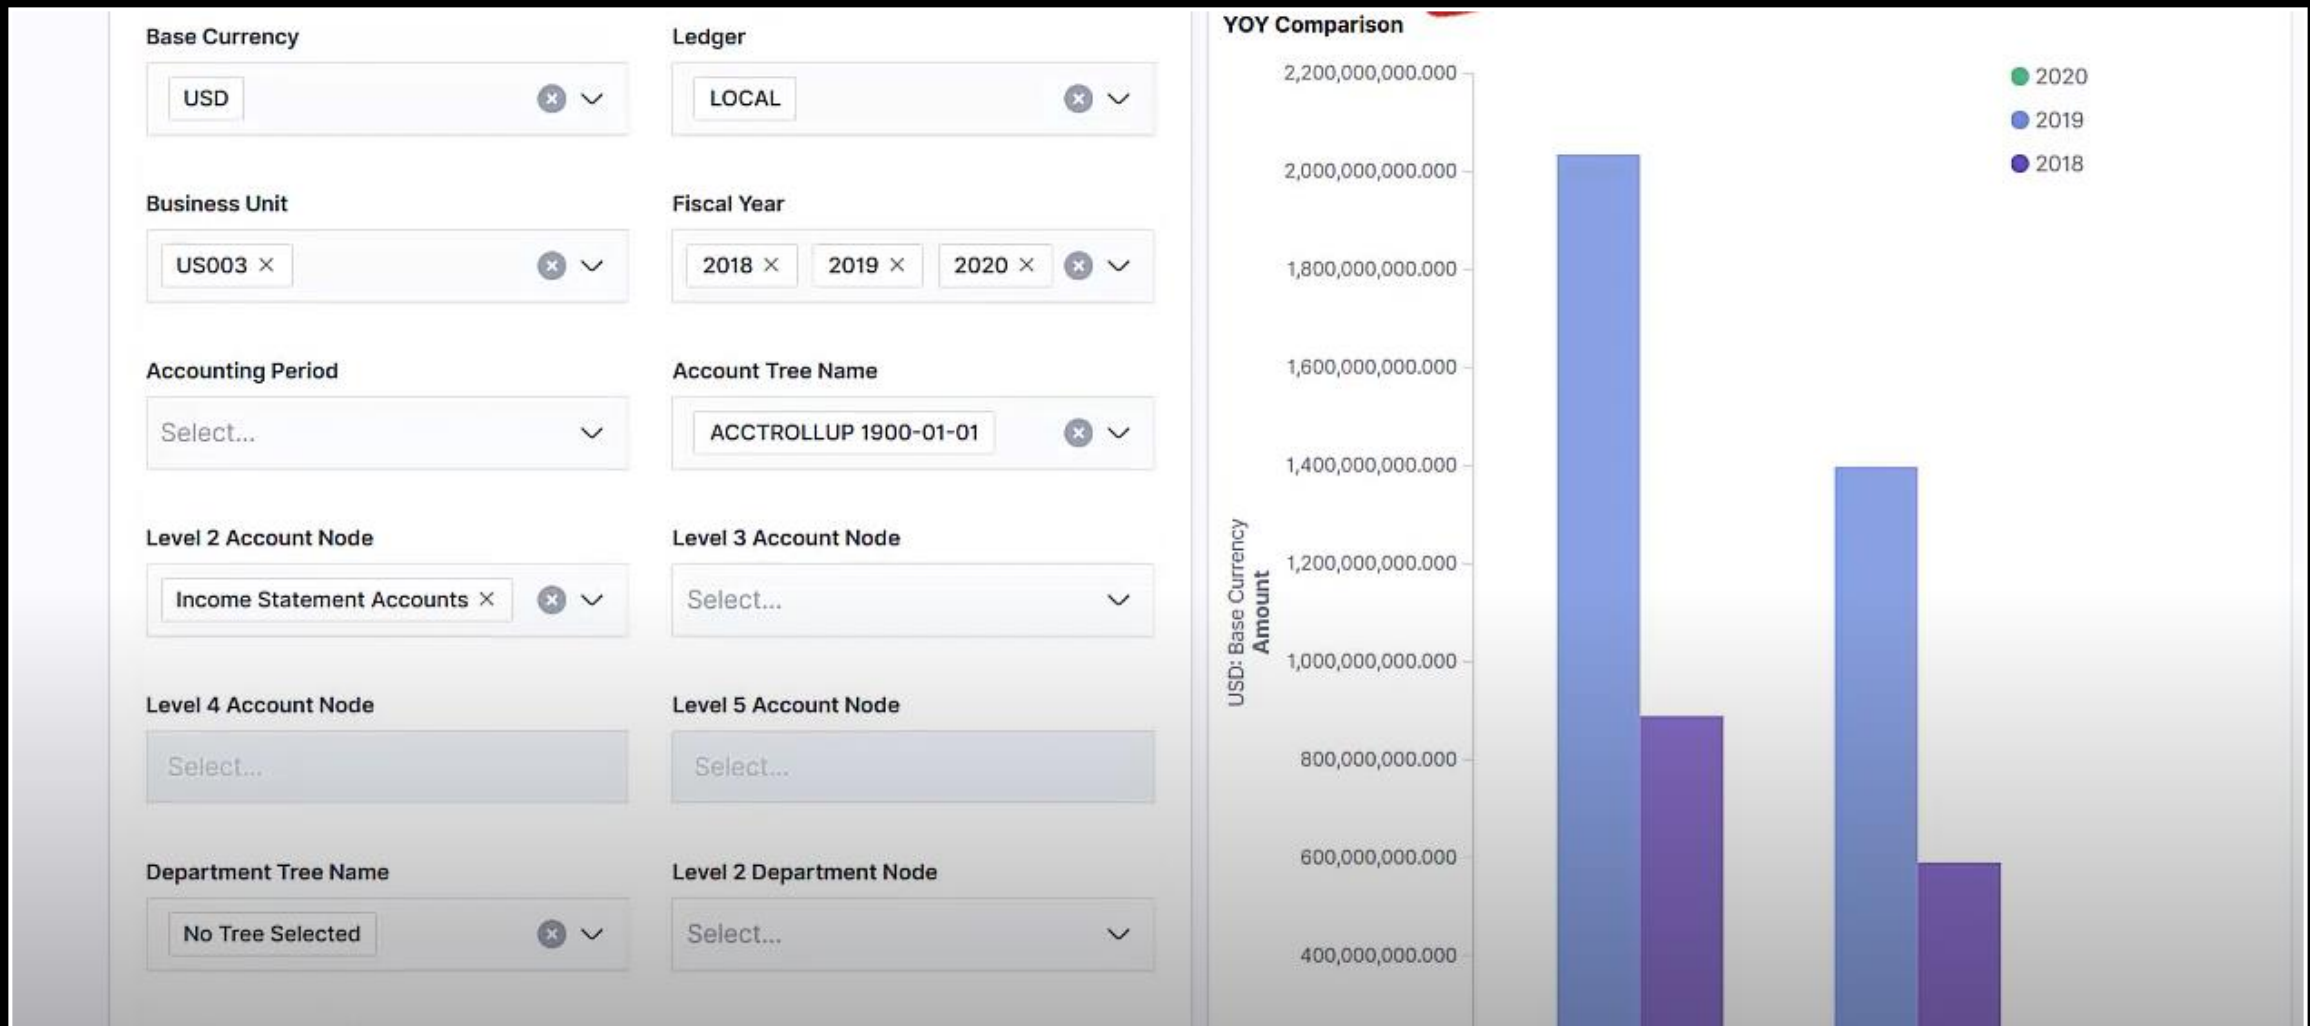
Base Currency

USD

Ledger

LOCAL

Business Unit

US003 ×

Fiscal Year

2018 × 2019 × 2020 ×

Accounting Period

Select...

Account Tree Name

ACCTROLLUP 1900-01-01

Level 2 Account Node

Income Statement Accounts ×

Level 3 Account Node

Select...

Level 4 Account Node

Select...

Level 5 Account Node

Select...

Department Tree Name

No Tree Selected

Level 2 Department Node

Select...

YOY Comparison

2020
2019
2018

2,200,000,000.000
2,000,000,000.000
1,800,000,000.000
1,600,000,000.000
1,400,000,000.000
1,200,000,000.000
1,000,000,000.000
800,000,000.000
600,000,000.000
400,000,000.000

USD: Base Currency
Amount